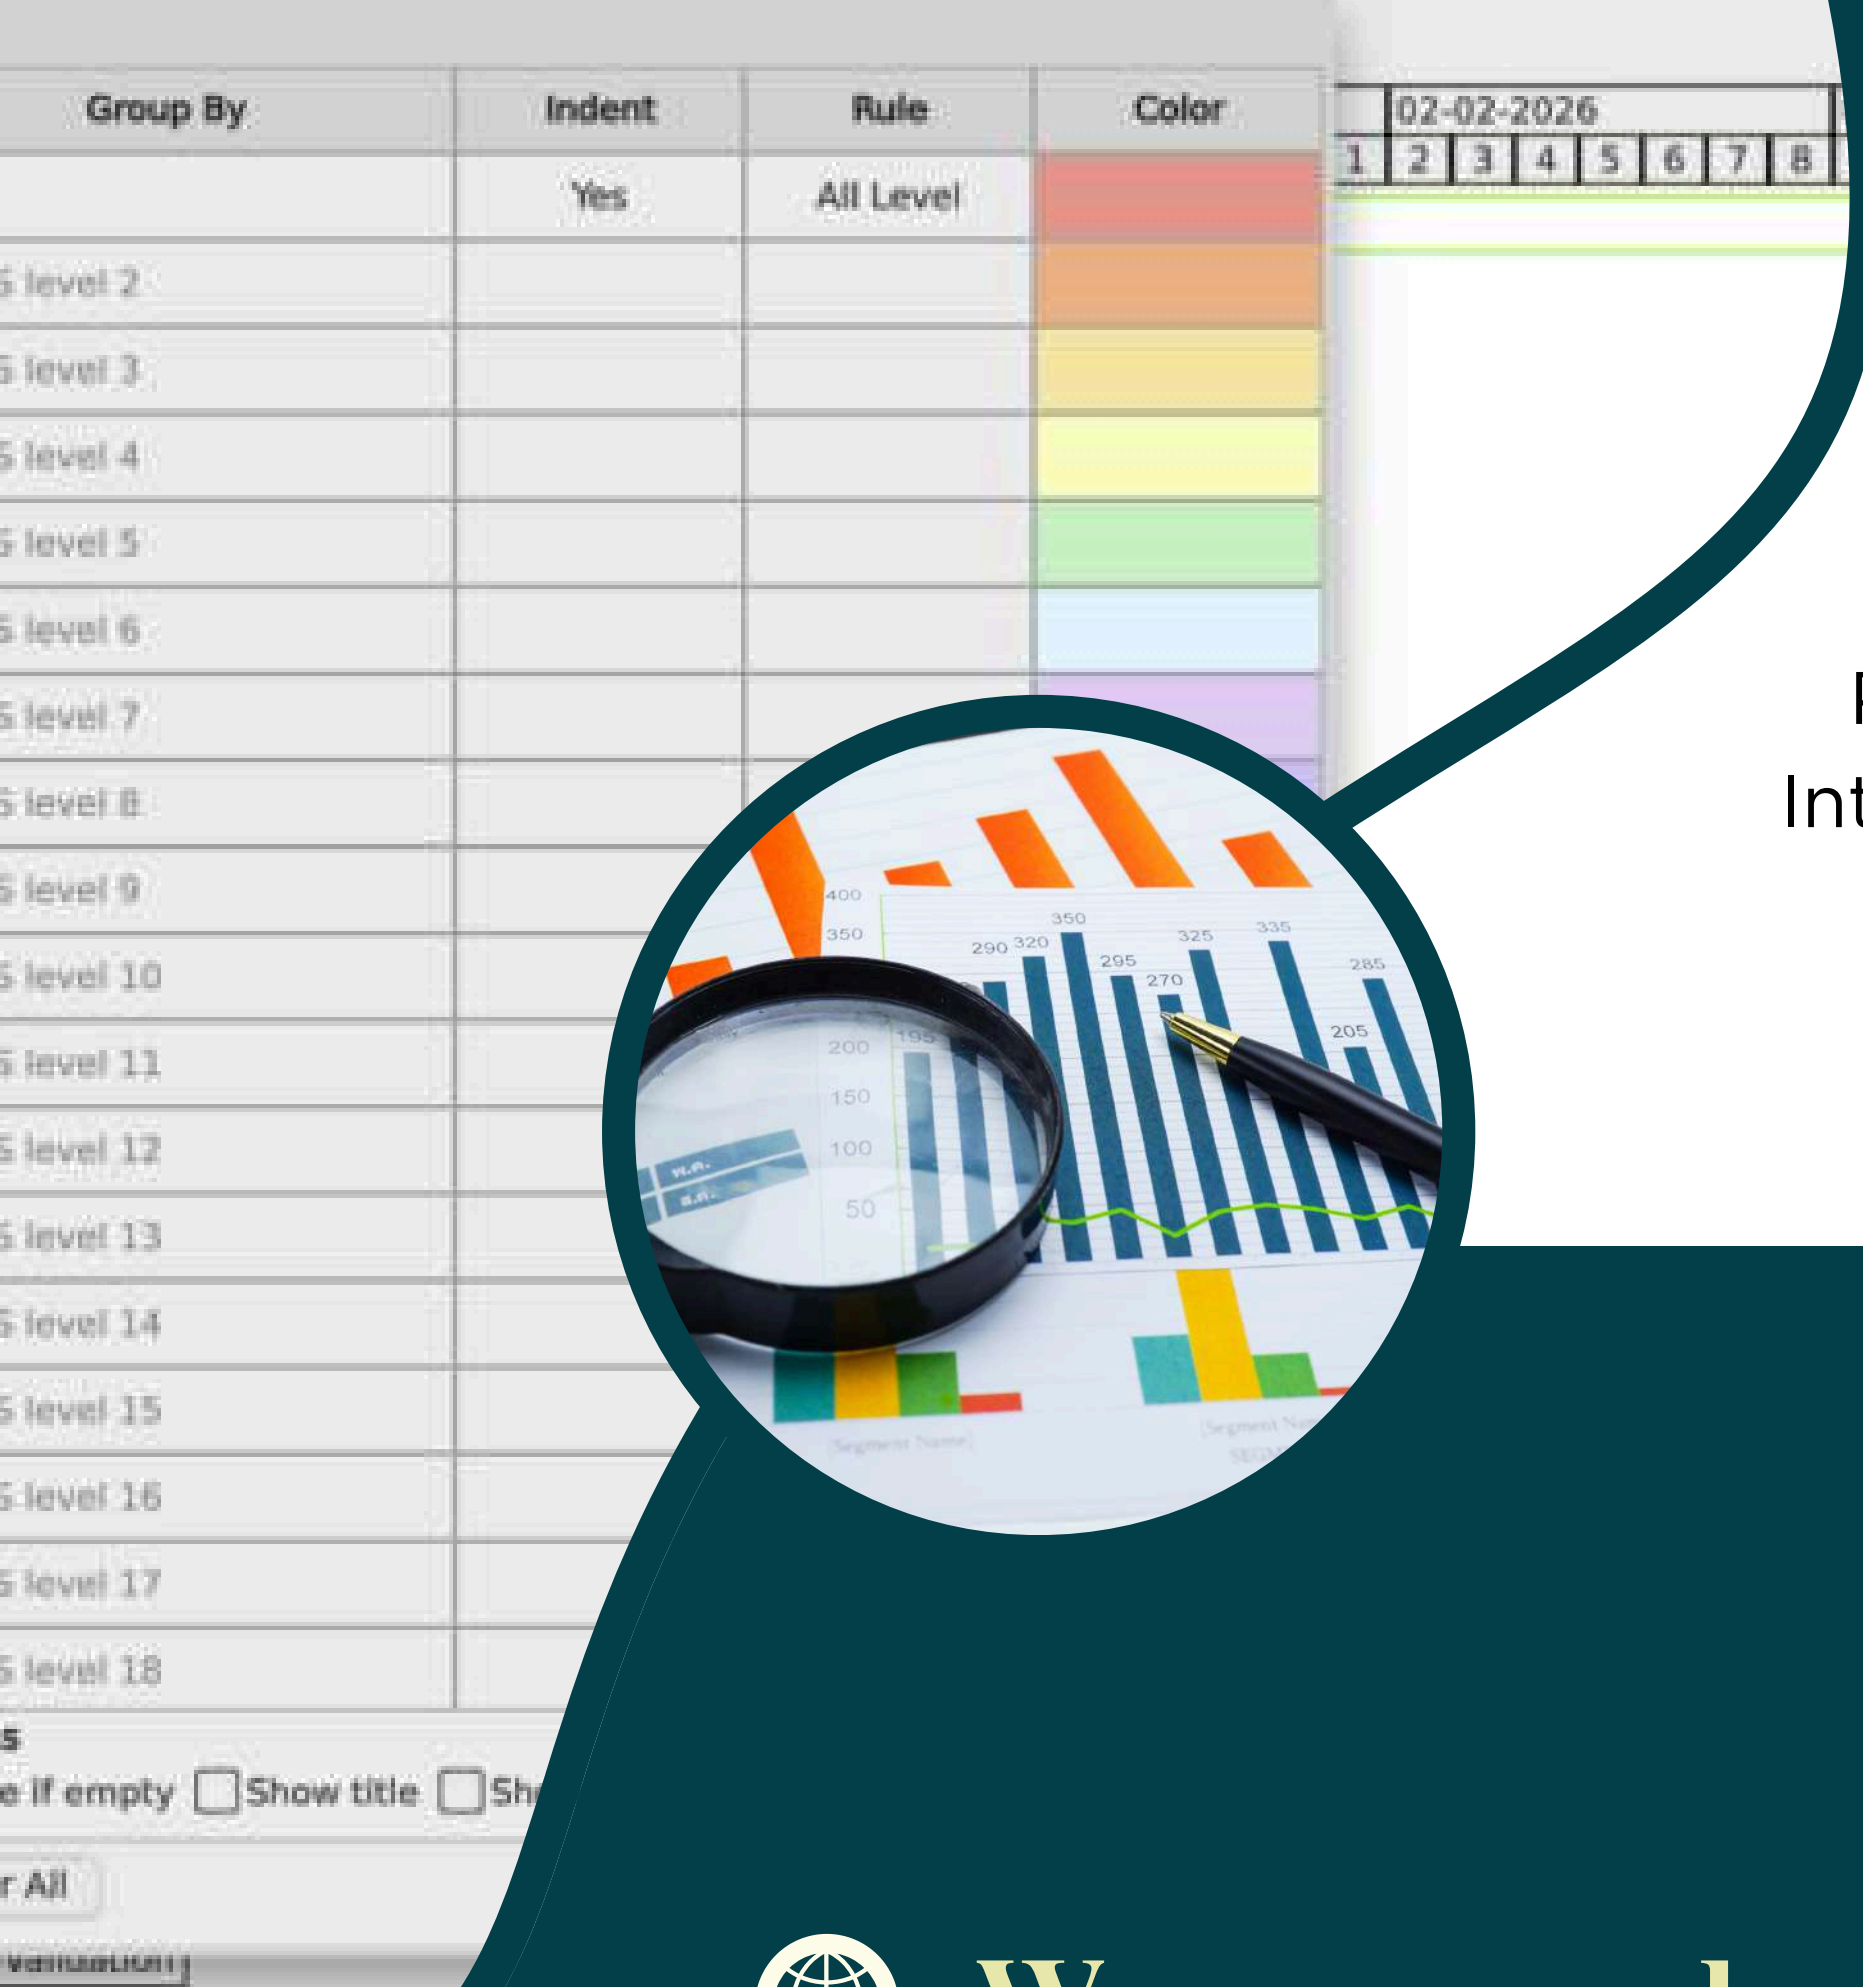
| Group By | Indent | Rule | Color |
|---|---|---|---|
| | Yes | All Level | |
| S level 2 | | | |
| S level 3 | | | |
| S level 4 | | | |
| S level 5 | | | |
| S level 6 | | | |
| S level 7 | | | |
| S level 8 | | | |
| S level 9 | | | |
| S level 10 | | | |
| S level 11 | | | |
| S level 12 | | | |
| S level 13 | | | |
| S level 14 | | | |
| S level 15 | | | |
| S level 16 | | | |
| S level 17 | | | |
| S level 18 | | | |

s
e if empty Show title Sh

r All

02-02-2026
1 2 3 4 5 6 7 8

400
350
200
150
100
50
290 320 350 295 270 325 335 285 205 195

F
Int

W